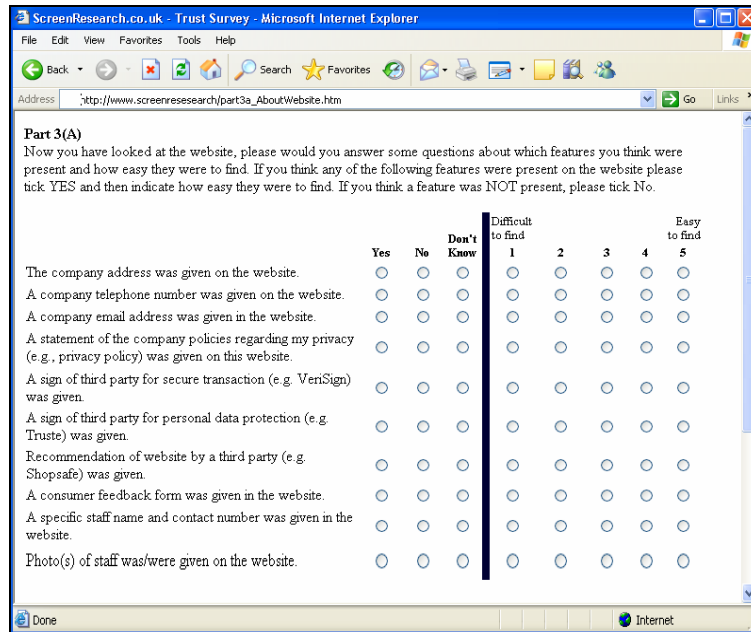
ScreenResearch.co.uk - Trust Survey - Microsoft Internet Explorer

File Edit View Favorites Tools Help

Back Search Favorites

Address http://www.screenresesearch/part3a_AboutWebsite.htm Go Links

Part 3(A)
Now you have looked at the website, please would you answer some questions about which features you think were present and how easy they were to find. If you think any of the following features were present on the website please tick YES and then indicate how easy they were to find. If you think a feature was NOT present, please tick No.

| | Yes | No | Don't Know | Difficult to find 1 | 2 | 3 | 4 | Easy to find 5 |
|---|---|---|---|---|---|---|---|---|
| The company address was given on the website. | | | | | | | | |
| A company telephone number was given on the website. | | | | | | | | |
| A company email address was given in the website. | | | | | | | | |
| A statement of the company policies regarding my privacy (e.g., privacy policy) was given on this website. | | | | | | | | |
| A sign of third party for secure transaction (e.g. VeriSign) was given. | | | | | | | | |
| A sign of third party for personal data protection (e.g. Truste) was given. | | | | | | | | |
| Recommendation of website by a third party (e.g. Shopsafe) was given. | | | | | | | | |
| A consumer feedback form was given in the website. | | | | | | | | |
| A specific staff name and contact number was given in the website. | | | | | | | | |
| Photo(s) of staff was/were given on the website. | | | | | | | | |

Done Internet